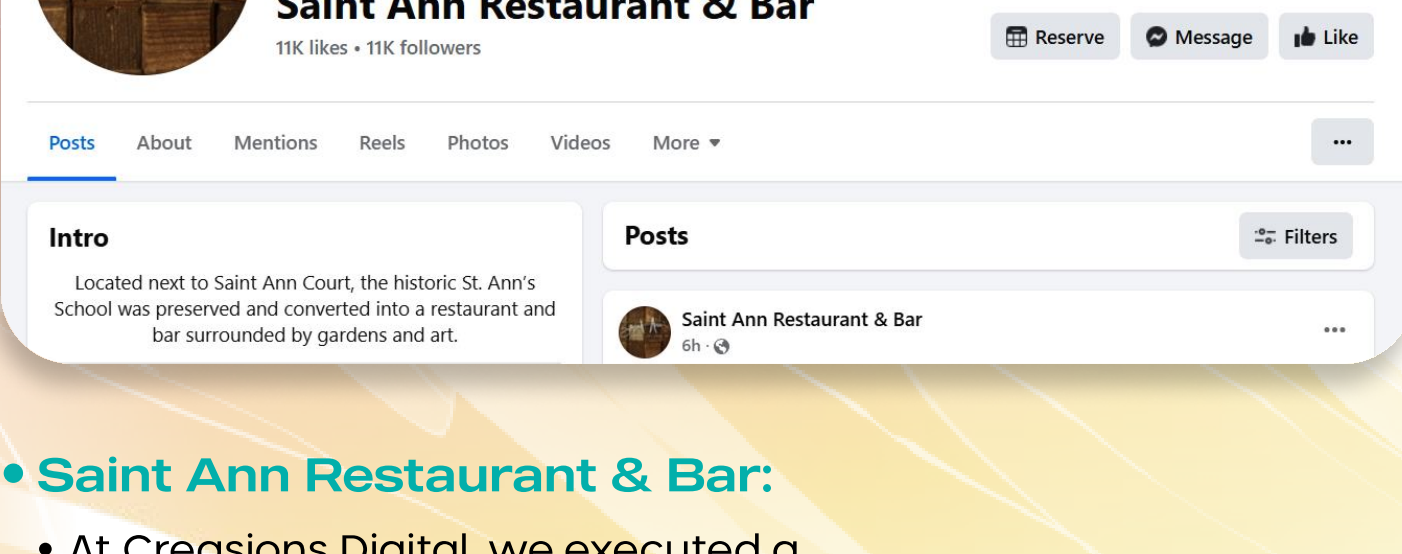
Saint Ann Restaurant & Bar
11K likes • 11K followers

Reserve Message Like

Posts About Mentions Reels Photos Videos More

...

Intro

Located next to Saint Ann Court, the historic St. Ann's School was preserved and converted into a restaurant and bar surrounded by gardens and art.

Posts

Filters

Saint Ann Restaurant & Bar
6h ·

...

• Saint Ann Restaurant & Bar:

• At Creasions Digital, we executed a